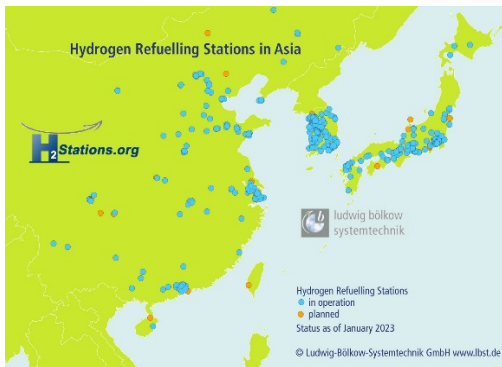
Hydrogen Refuelling Stations in Asia

H2Stations.org

ludwig bölkow systemtechnik

Hydrogen Refuelling Stations
in operation
planned
Status as of January 2023

© Ludwig-Bölkow-Systemtechnik GmbH www.lbst.de